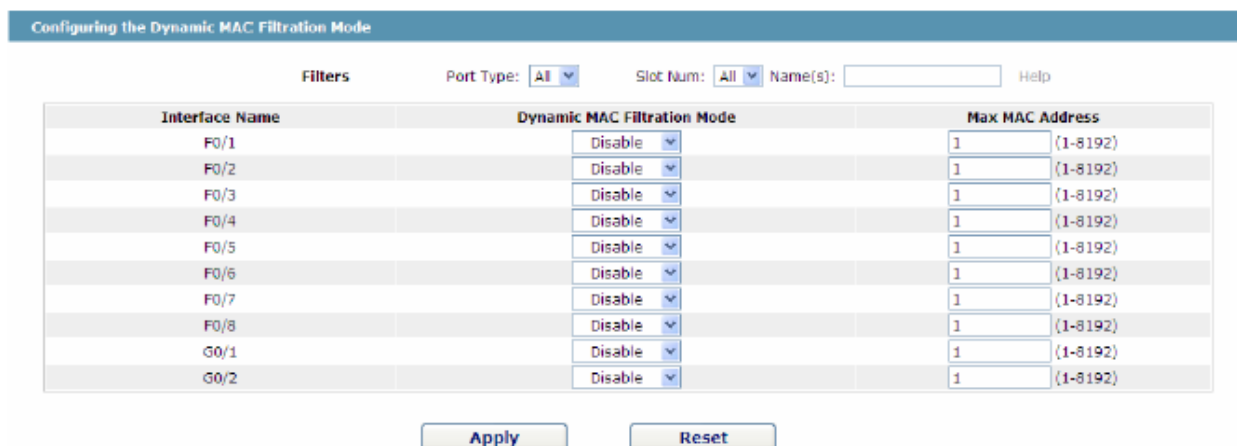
Configuring the Dynamic MAC Filtration Mode

Filters Port Type: All Slot Num: All Name(s): Help

| Interface Name | Dynamic MAC Filtration Mode | Max MAC Address |
|---|---|---|
| F0/1 | Disable | 1 (1-8192) |
| F0/2 | Disable | 1 (1-8192) |
| F0/3 | Disable | 1 (1-8192) |
| F0/4 | Disable | 1 (1-8192) |
| F0/5 | Disable | 1 (1-8192) |
| F0/6 | Disable | 1 (1-8192) |
| F0/7 | Disable | 1 (1-8192) |
| F0/8 | Disable | 1 (1-8192) |
| G0/1 | Disable | 1 (1-8192) |
| G0/2 | Disable | 1 (1-8192) |

Apply Reset